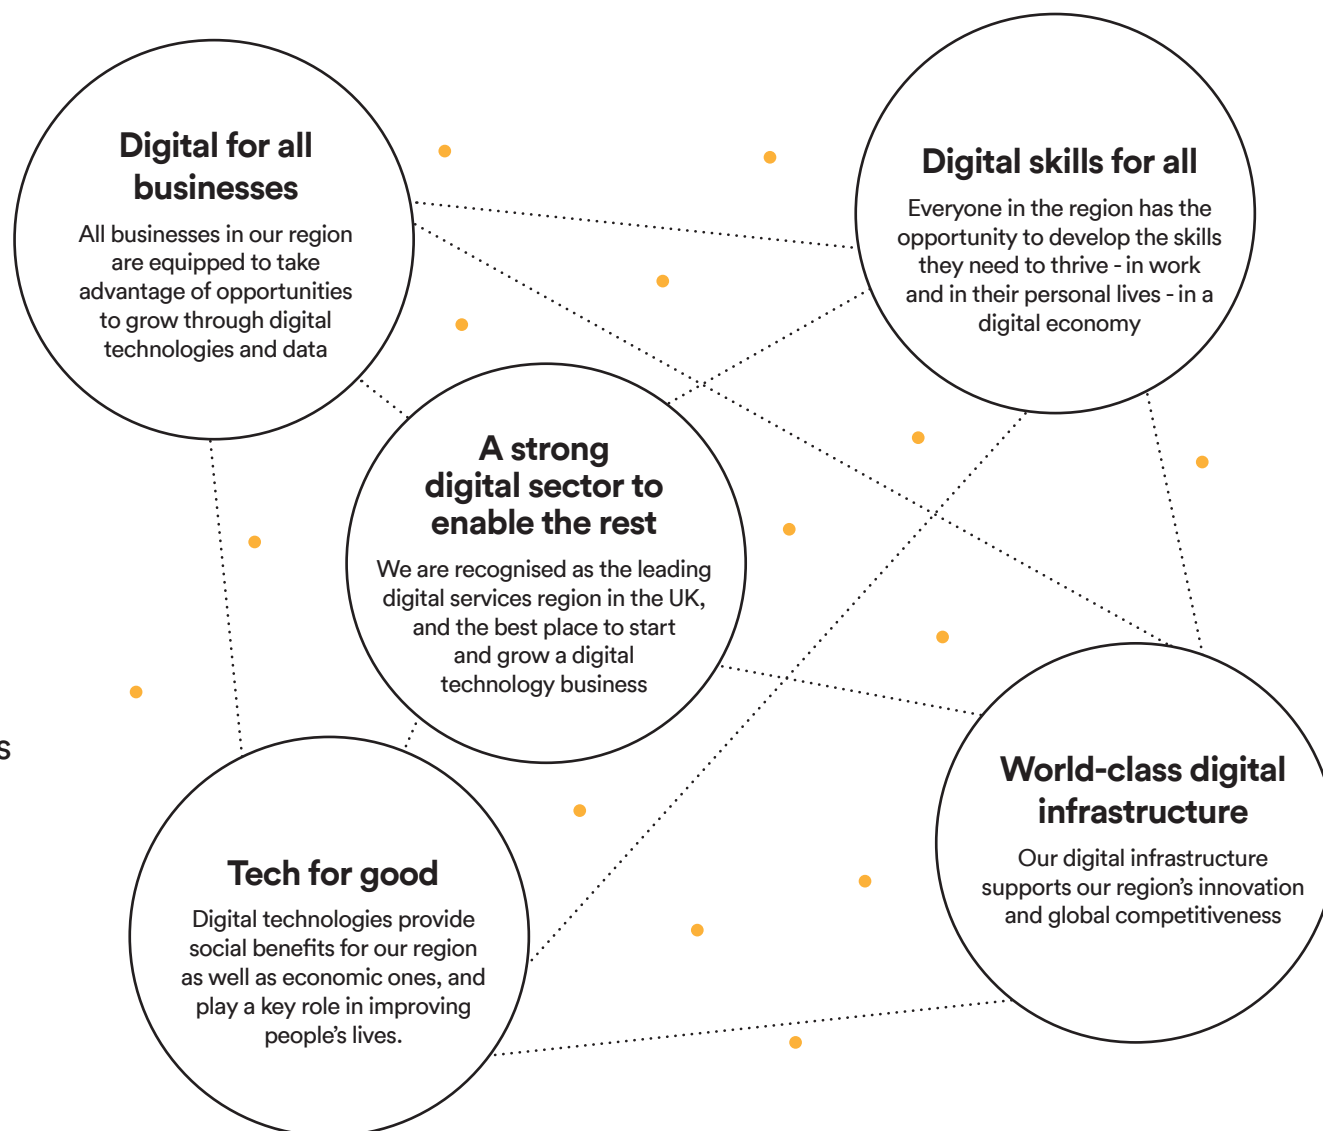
Digital for all businesses

All businesses in our region are equipped to take advantage of opportunities to grow through digital technologies and data

Digital skills for all

Everyone in the region has the opportunity to develop the skills they need to thrive - in work and in their personal lives - in a digital economy

A strong digital sector to enable the rest

We are recognised as the leading digital services region in the UK, and the best place to start and grow a digital technology business

s

World-class digital infrastructure

Our digital infrastructure supports our region's innovation and global competitiveness

Tech for good

Digital technologies provide social benefits for our region as well as economic ones, and play a key role in improving people's lives.